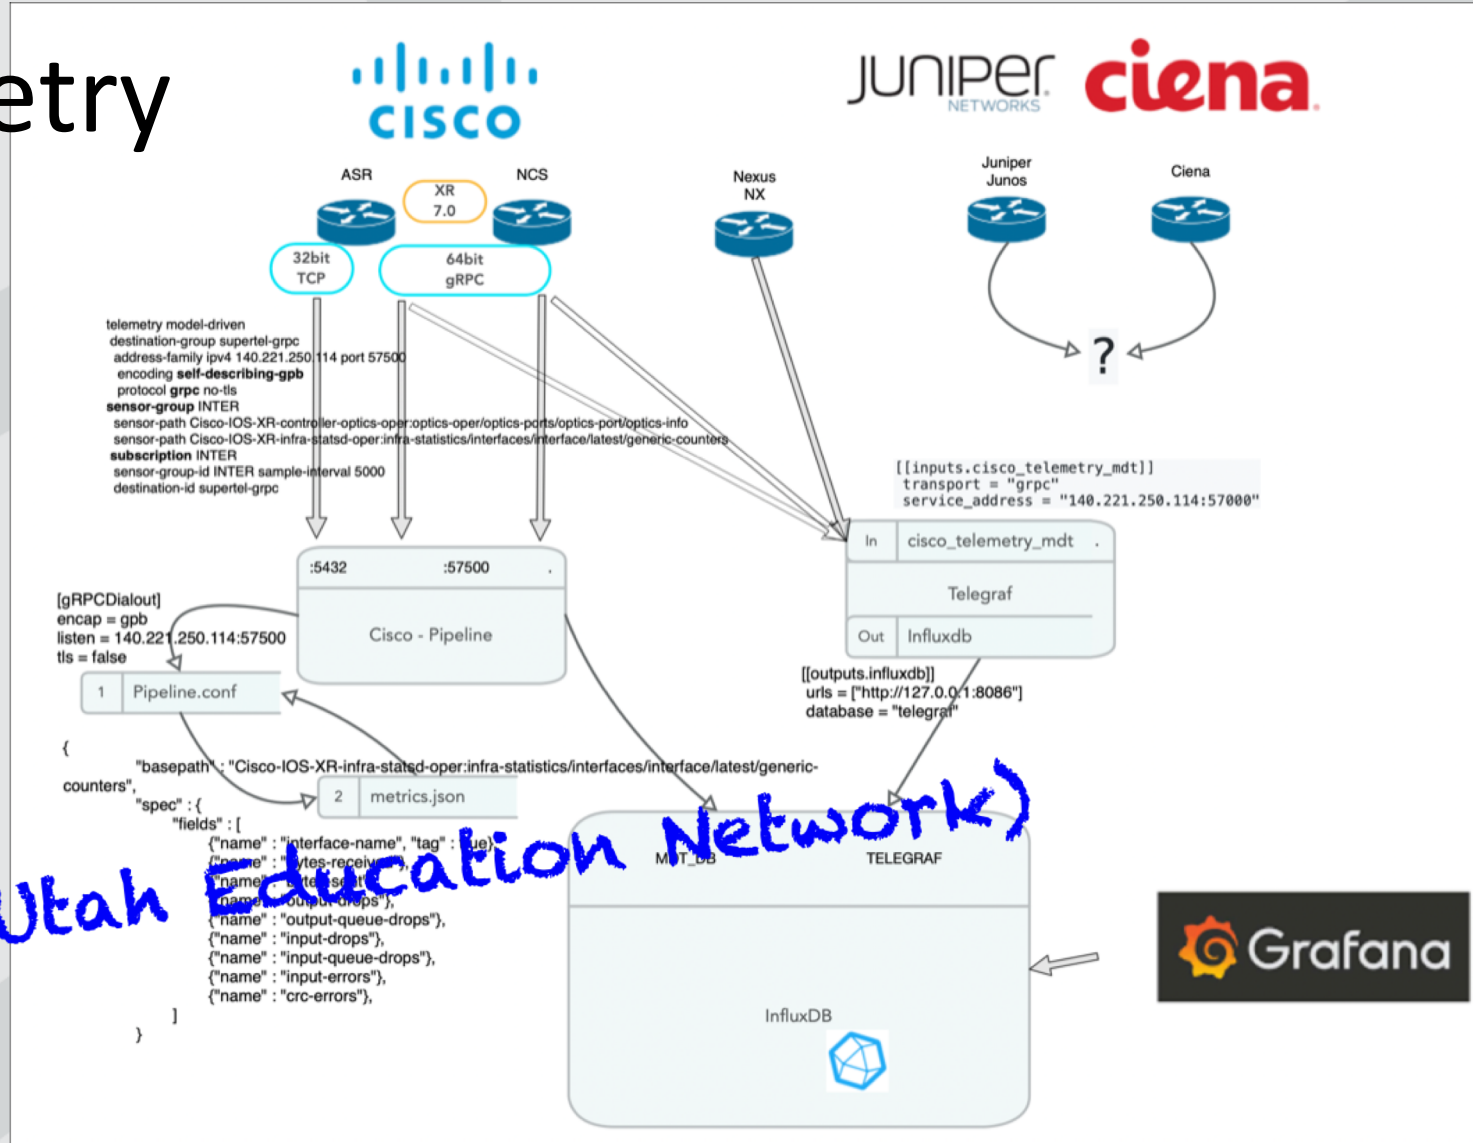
etry

cisco

JUNIPER NETWORKS ciena

ASR

XR 7.0

NCS

Nexus NX

Juniper Junos

Ciena

32bit TCP

64bit gRPC

?

telemetry model-driven
destination-group supertel-grpc
address-family ipv4 140.221.250.114 port 57500
encoding **self-describing-gpb**
protocol **grpc** no-tls
**sensor-group** INTER
sensor-path Cisco-IOS-XR-controller-optics-oper:optics-oper/optics-ports/optics-port/optics-info
sensor-path Cisco-IOS-XR-infra-statsd-oper:infra-statistics/interfaces/interface/latest/generic-counters
**subscription** INTER
sensor-group-id INTER sample-interval 5000
destination-id supertel-grpc

[[inputs.cisco_telemetry_mdt]]
transport = "grpc"
service_address = "140.221.250.114:57000"

:5432 :57500

Cisco - Pipeline

In cisco_telemetry_mdt

Telegraf

Out Influxdb

[gRPCDialout]
encap = gpb
listen = 140.221.250.114:57500
tls = false

1 Pipeline.conf

[[outputs.influxdb]]
urls = ["http://127.0.0.1:8086"]
database = "telegraf"

{
"basepath" : "Cisco-IOS-XR-infra-statsd-oper:infra-statistics/interfaces/interface/latest/generic-counters",
"spec" : {
"fields" : [
{"name" : "interface-name", "tag" : true},
{"name" : "bytes-received"},
{"name" : "bytes-sent"},
{"name" : "output-drops"},
{"name" : "output-queue-drops"},
{"name" : "input-drops"},
{"name" : "input-queue-drops"},
{"name" : "input-errors"},
{"name" : "crc-errors"},
]
}

2 metrics.json

Utah Education Network)

MDT_DB TELEGRAF

InfluxDB

Grafana